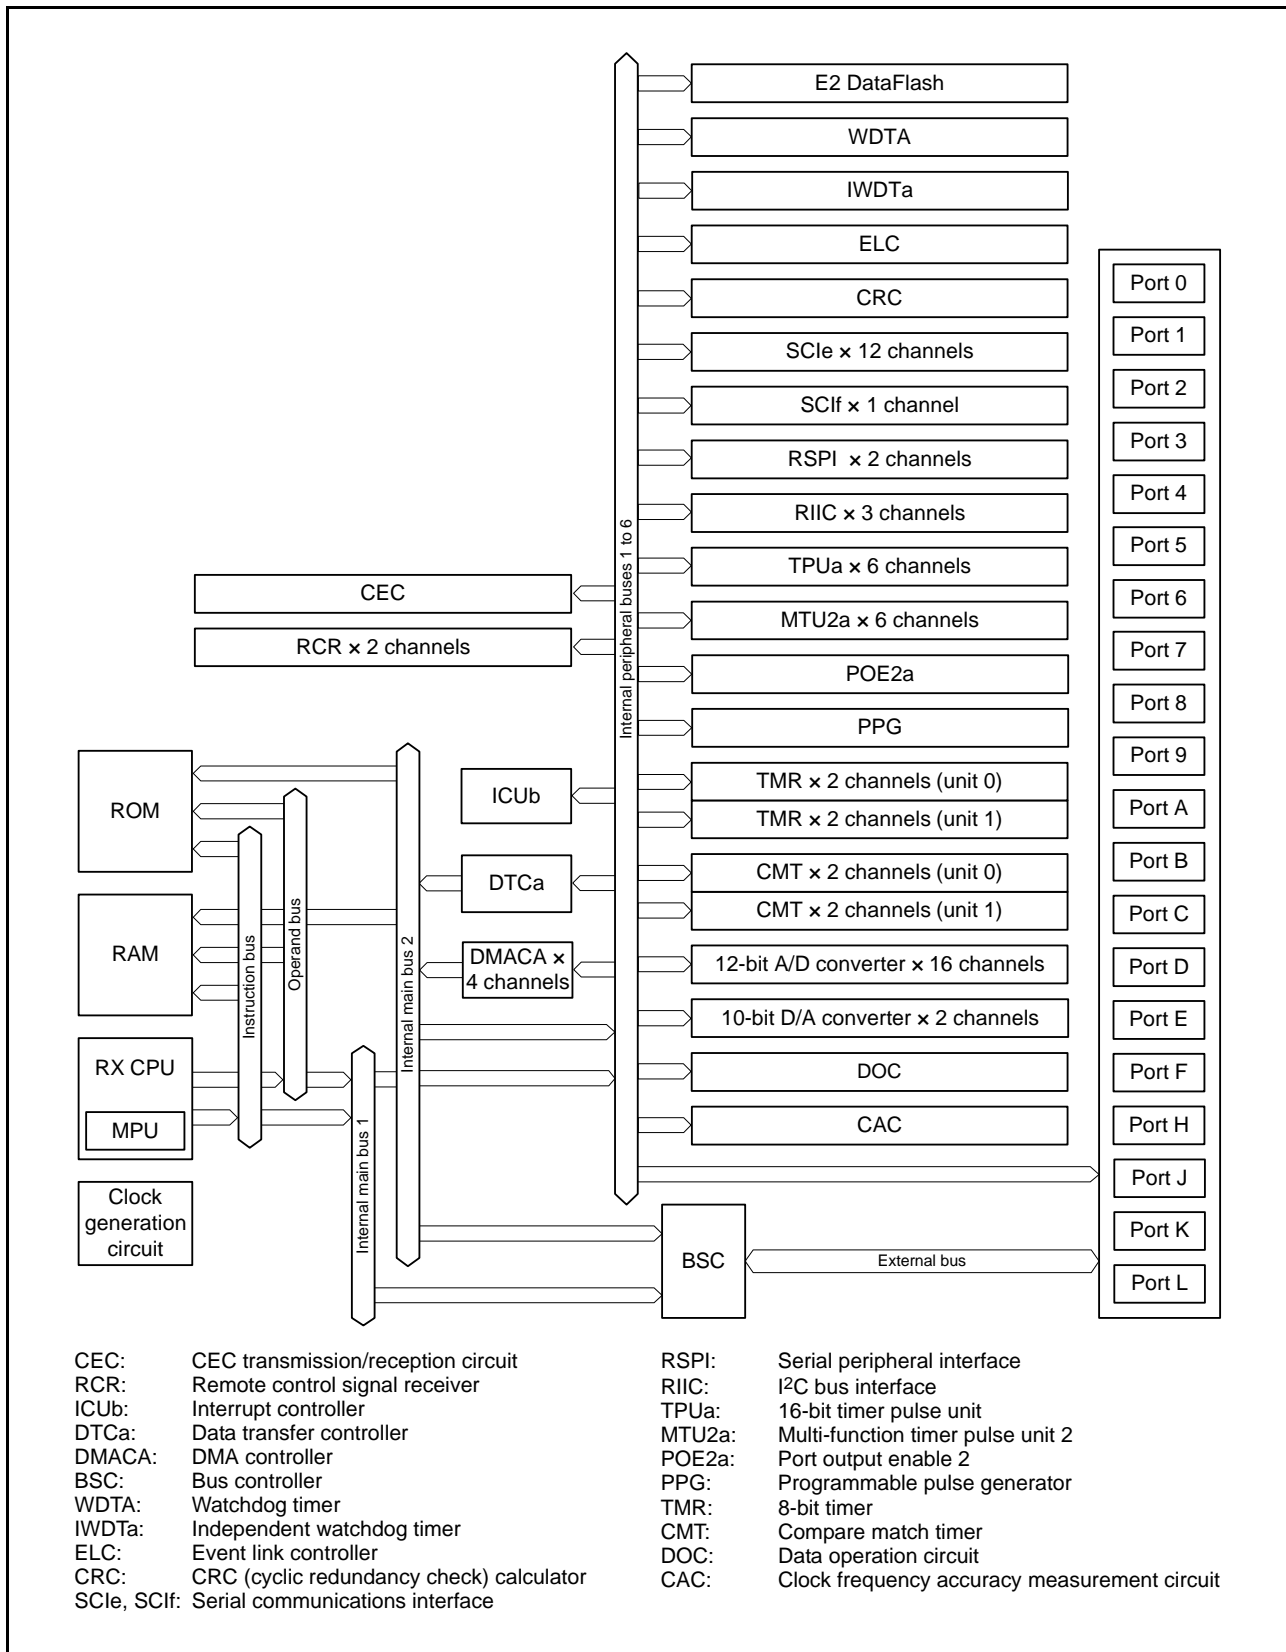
E2 DataFlash
WDTA
IWDTa
ELC
CRC
SCIe × 12 channels
SCIf × 1 channel
RSPI × 2 channels
RIIC × 3 channels
TPUa × 6 channels
MTU2a × 6 channels
POE2a
PPG
TMR × 2 channels (unit 0)
TMR × 2 channels (unit 1)
CMT × 2 channels (unit 0)
CMT × 2 channels (unit 1)
12-bit A/D converter × 16 channels
10-bit D/A converter × 2 channels
DOC
CAC

Internal peripheral buses 1 to 6

CEC
RCR × 2 channels

Port 0
Port 1
Port 2
Port 3
Port 4
Port 5
Port 6
Port 7
Port 8
Port 9
Port A
Port B
Port C
Port D
Port E
Port F
Port H
Port J
Port K
Port L

ROM
RAM
RX CPU
MPU
Clock generation circuit
Instruction bus
Operand bus
Internal main bus 2
Internal main bus 1
ICUb
DTCa
DMACA × 4 channels
BSC
External bus

CEC: CEC transmission/reception circuit
RCR: Remote control signal receiver
ICUb: Interrupt controller
DTCa: Data transfer controller
DMACA: DMA controller
BSC: Bus controller
WDTA: Watchdog timer
IWDTa: Independent watchdog timer
ELC: Event link controller
CRC: CRC (cyclic redundancy check) calculator
SCIe, SCIf: Serial communications interface

RSPI: Serial peripheral interface
RIIC: I$^2$C bus interface
TPUa: 16-bit timer pulse unit
MTU2a: Multi-function timer pulse unit 2
POE2a: Port output enable 2
PPG: Programmable pulse generator
TMR: 8-bit timer
CMT: Compare match timer
DOC: Data operation circuit
CAC: Clock frequency accuracy measurement circuit